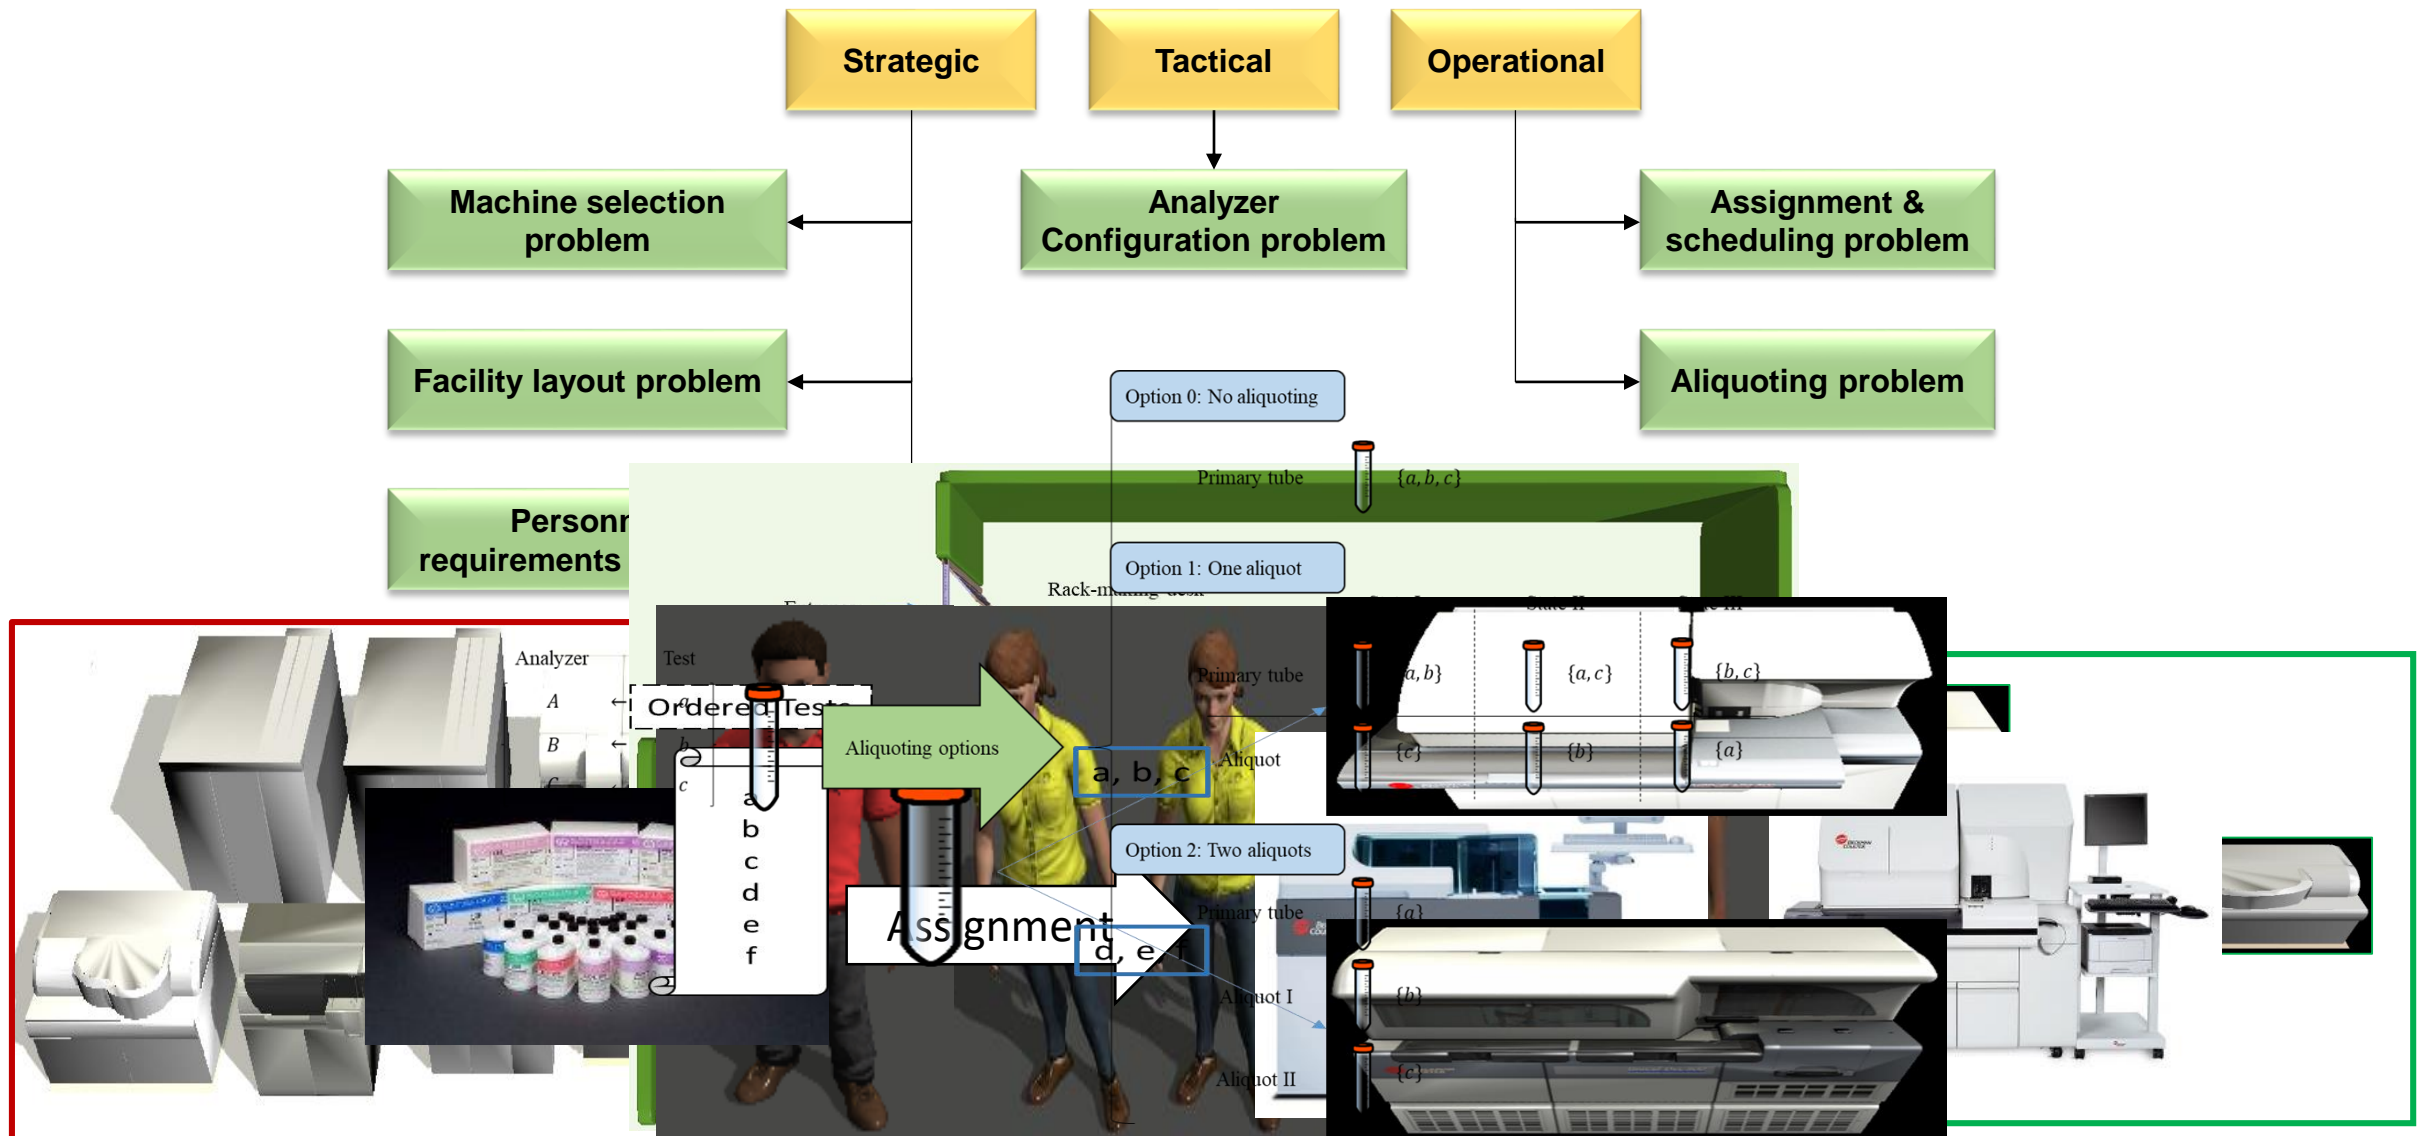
Strategic

Tactical

Operational

Machine selection problem

Analyzer Configuration problem

Assignment & scheduling problem

Facility layout problem

Aliquoting problem

Personn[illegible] requirements

Option 0: No aliquoting

Primary tube $\{a,b,c\}$

Option 1: One aliquot

Rack-m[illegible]

Analyzer

Test

A

B

Ordered Tests

Aliquoting options

a, b, c

Primary tube

Aliquot

$\{a,b\}$ $\{a,c\}$ $\{b,c\}$

$\{c\}$ $\{b\}$ $\{a\}$

a
b
c
d
e
f

Option 2: Two aliquots

Assignment

d, e, f

Primary tube $\{a\}$

Aliquot I $\{b\}$

Aliquot II $\{c\}$